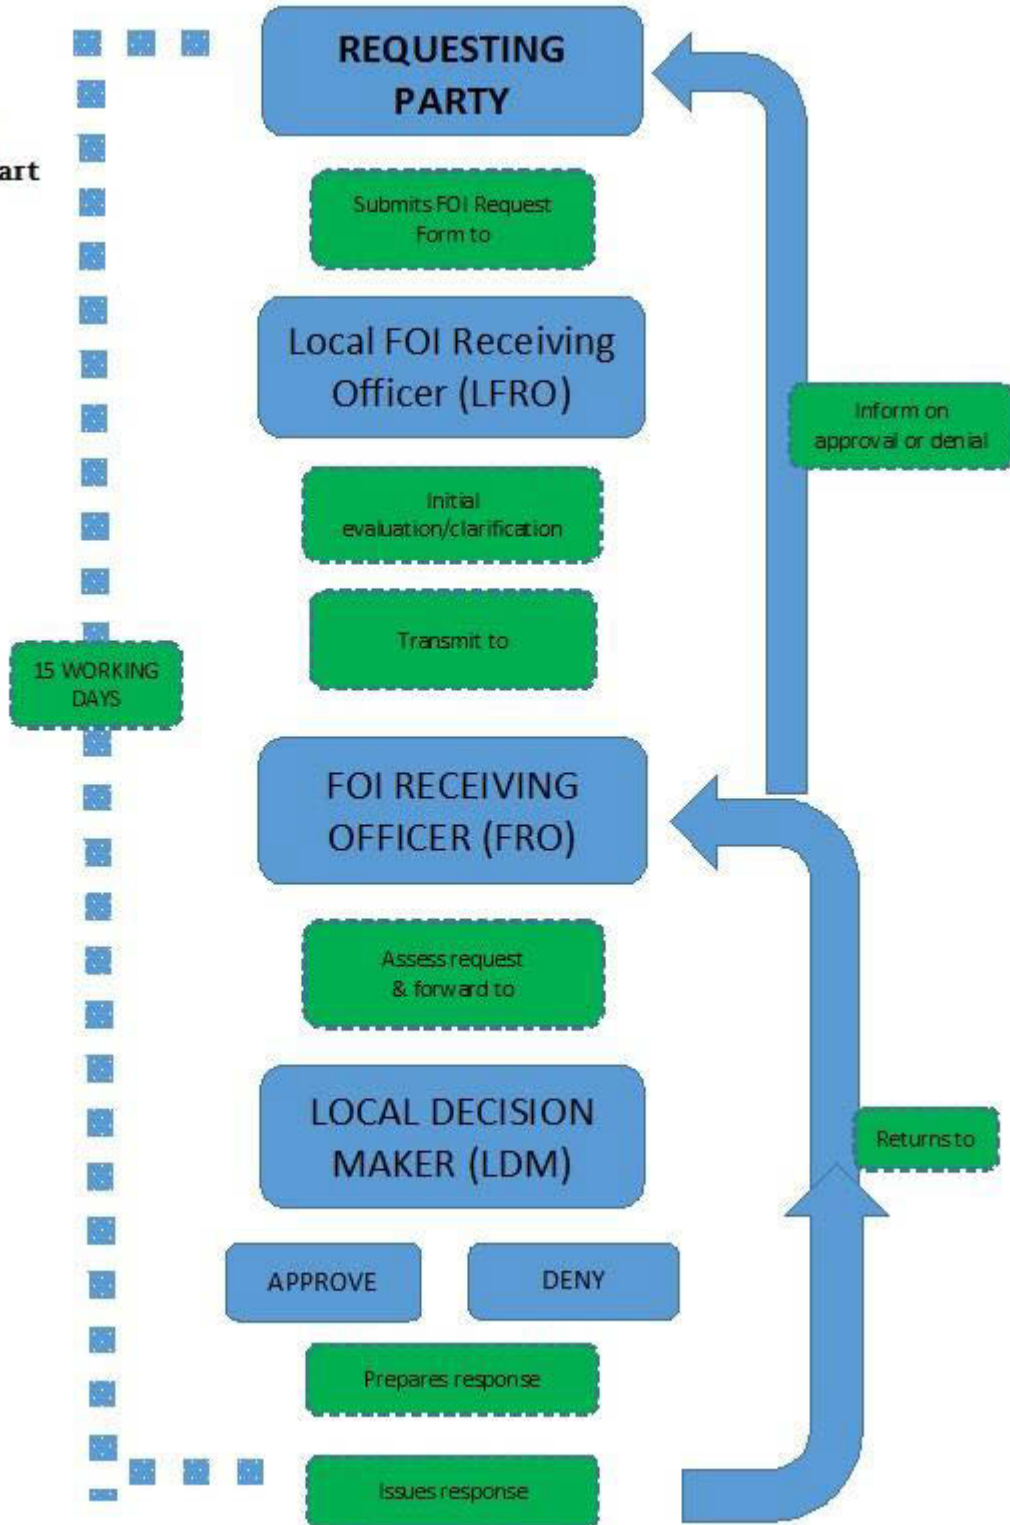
art

REQUESTING PARTY

Submits FOI Request Form to

Local FOI Receiving Officer (LFRO)

Initial evaluation/clarification

Transmit to

15 WORKING DAYS

FOI RECEIVING OFFICER (FRO)

Assess request & forward to

LOCAL DECISION MAKER (LDM)

APPROVE

DENY

Prepares response

Issues response

Inform on approval or denial

Returns to